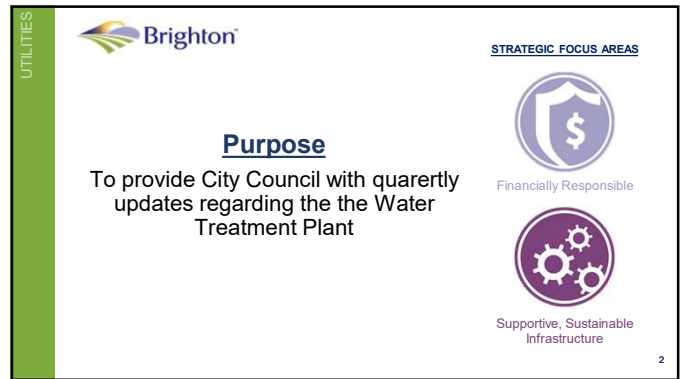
UTILITIES

Brighton

STRATEGIC FOCUS AREAS

Purpose

To provide City Council with quarertly updates regarding the the Water Treatment Plant

Financially Responsible

Supportive, Sustainable Infrastructure

2